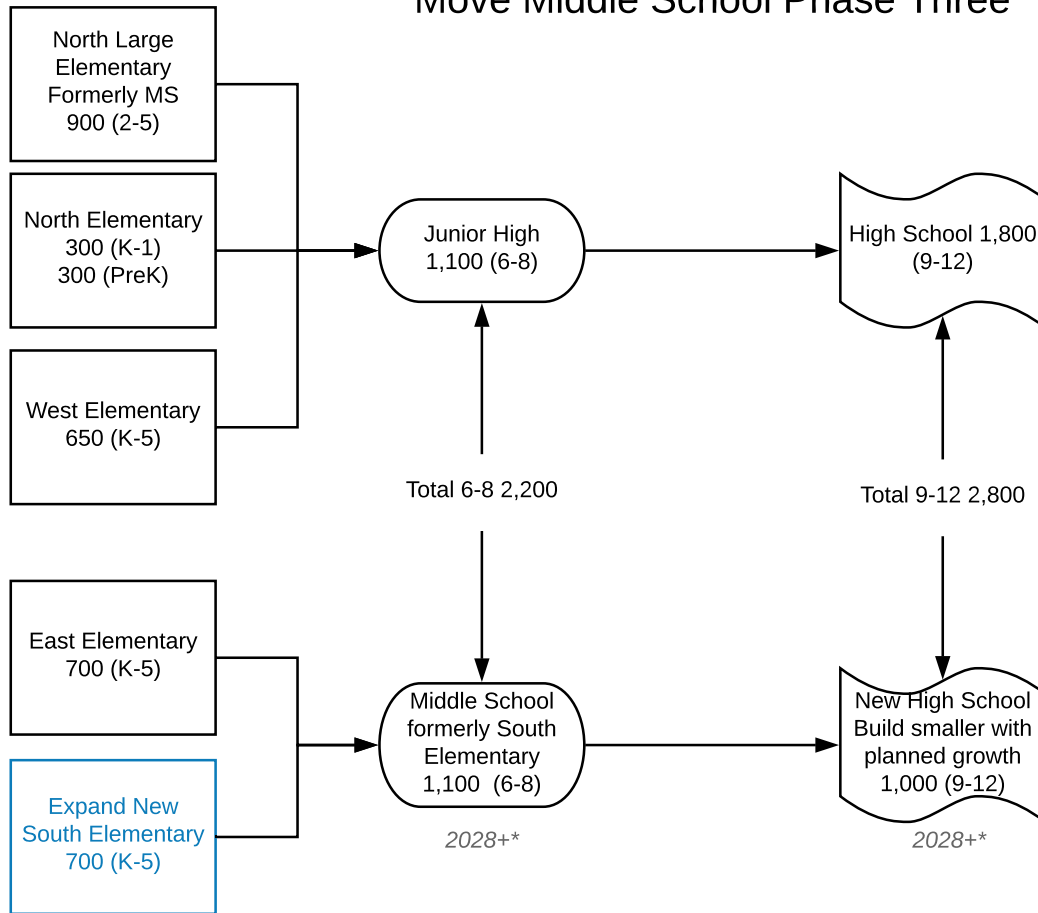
Move Middle School Phase Three

North Large Elementary Formerly MS 900 (2-5)

North Elementary 300 (K-1) 300 (PreK)

West Elementary 650 (K-5)

Junior High 1,100 (6-8)

High School 1,800 (9-12)

Total 6-8 2,200

Total 9-12 2,800

East Elementary 700 (K-5)

Expand New South Elementary 700 (K-5)

Middle School formerly South Elementary 1,100 (6-8)

2028+*

New High School Build smaller with planned growth 1,000 (9-12)

2028+*